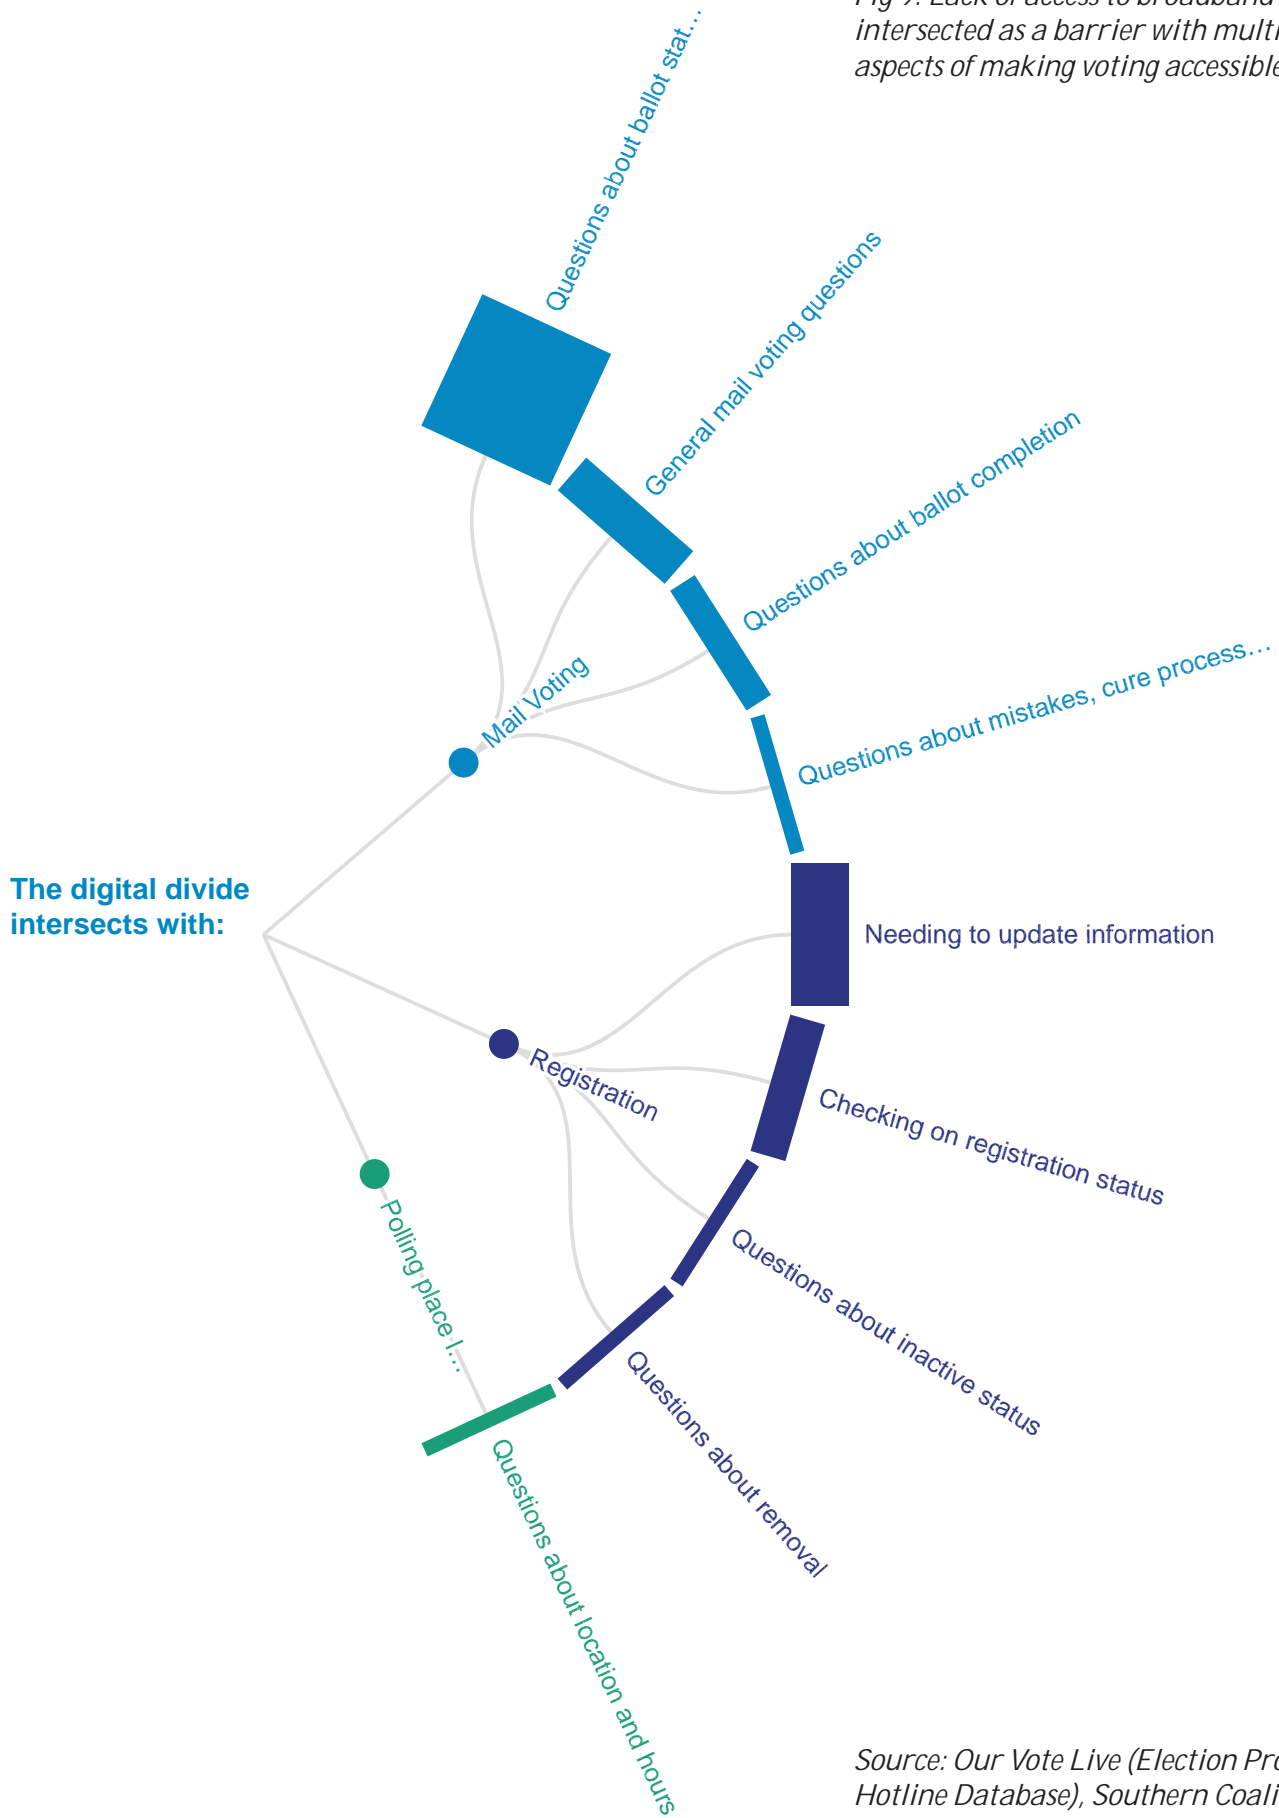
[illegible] intersected as a barrier with multi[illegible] aspects of making voting accessible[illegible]

The digital divide intersects with:

Mail Voting

Questions about ballot stat...

General mail voting questions

Questions about ballot completion

Questions about mistakes, cure process...

Registration

Needing to update information

Checking on registration status

Questions about inactive status

Questions about removal

Polling place l...

Questions about location and hours

Source: Our Vote Live (Election Pro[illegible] Hotline Database), Southern Coali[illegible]